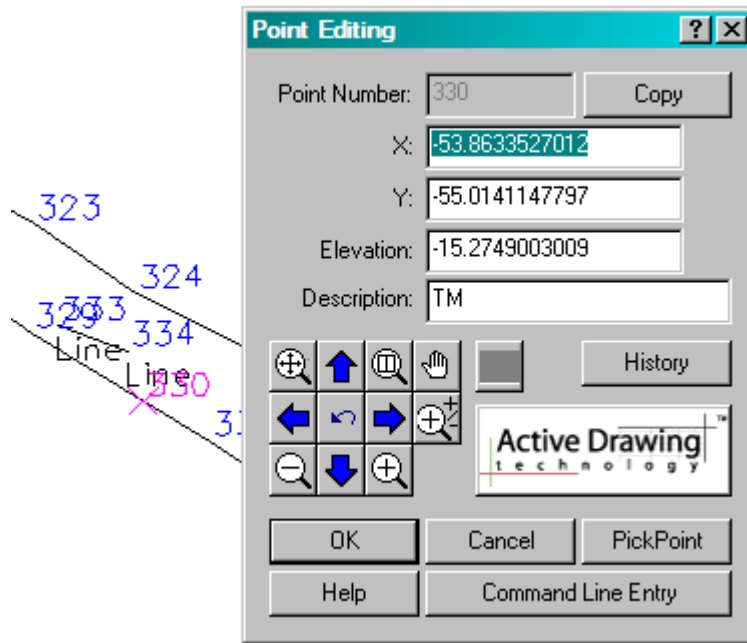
323

324

329

333

334

Line

Line

330

3

Point Editing

?

X

Point Number:

330

Copy

X:

-53.8633527012

Y:

-55.0141147797

Elevation:

-15.2749003009

Description:

TM

History

Active Drawing

technology

TM

OK

Cancel

PickPoint

Help

Command Line Entry